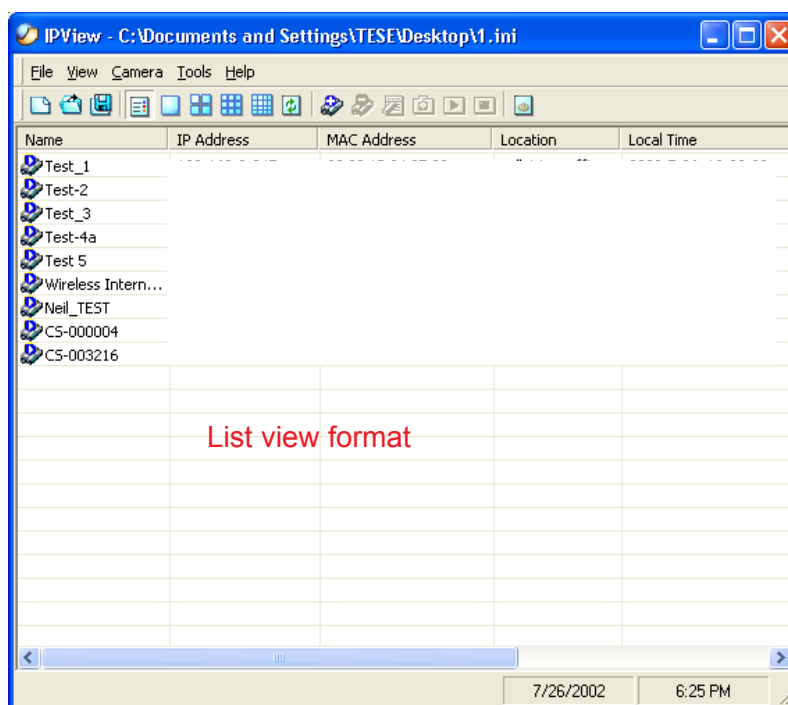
IPView - C:\Documents and Settings\TESE\Desktop\1.ini

File View Camera Tools Help

| Name | IP Address | MAC Address | Location | Local Time |
|---|---|---|---|---|
| Test_1 | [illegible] | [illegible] | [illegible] | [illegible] |
| Test-2 | | | | |
| Test_3 | | | | |
| Test-4a | | | | |
| Test 5 | | | | |
| Wireless Intern... | | | | |
| Neil_TEST | | | | |
| CS-000004 | | | | |
| CS-003216 | | | | |

List view format

7/26/2002 6:25 PM